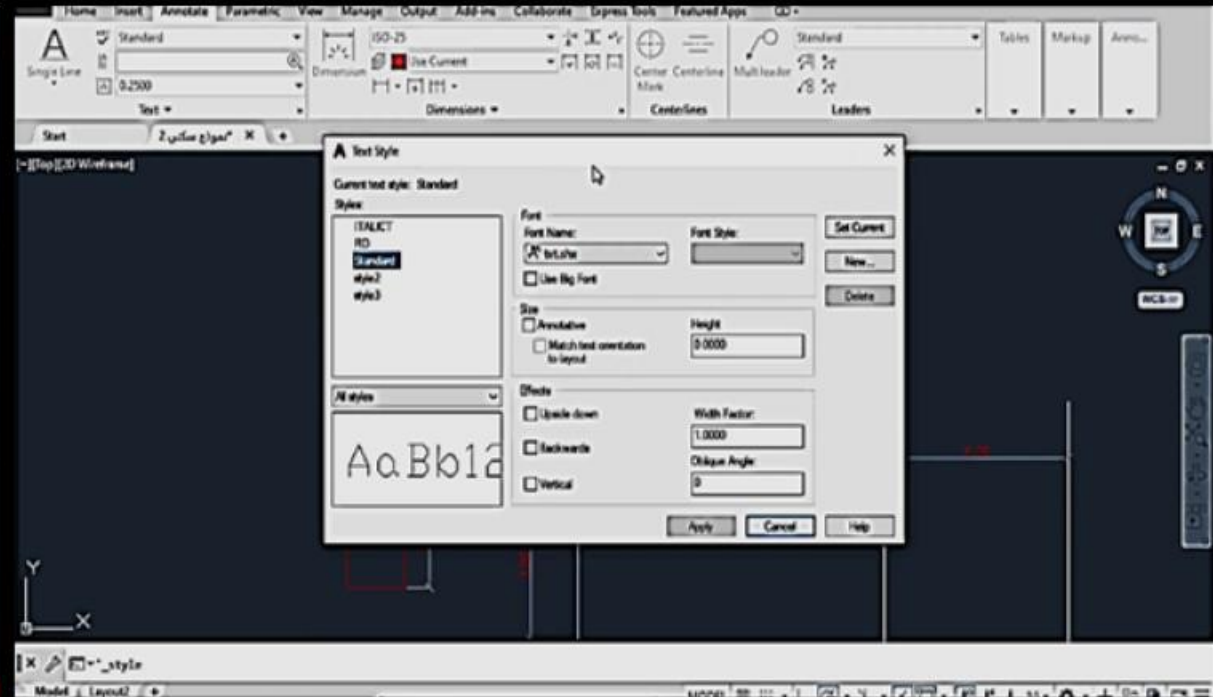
Home Insert Annotate Parametric View Manage Output Add-ins Collaborate Express Tools Featured Apps

Single Line
Standard
0.2500
Text
Dimension
ISO-25
Use Current
Dimensions
Center Mark
Centerline
Centerlines
Multileader
Standard
Leaders
Tables
Markup
Anno...

Start
نموذج سكني 2*

[-][Top][2D Wireframe]

Text Style

Current text style: Standard
Styles:
ITALICT
RO
Standard
style2
style3

All styles

AaBb12

Font
Font Name:
txt.shx
Font Style:
Use Big Font

Size
Annotative
Match text orientation to layout
Height
0.0000

Effects
Upside down
Backwards
Vertical
Width Factor:
1.0000
Oblique Angle:
0

Set Current
New...
Delete

Apply
Cancel
Help

N
W
TOP
E
S
WCS

Y
X

-_style

Model
Layout2
MODEL